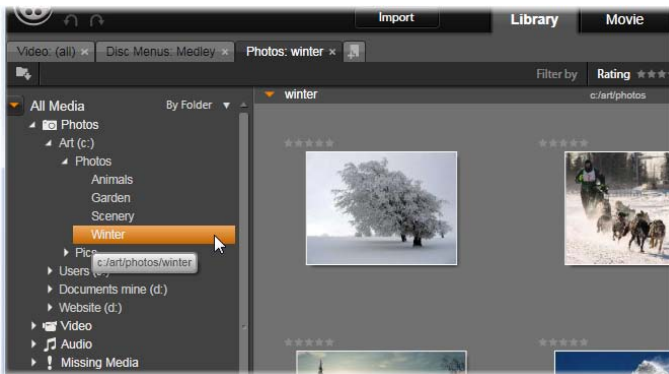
Import
Library
Movie
Video: (all) ×
Disc Menus: Medley ×
Photos: winter ×
Filter by
Rating
All Media
By Folder
Photos
Art (c:)
Photos
Animals
Garden
Scenery
Winter
Pics
c:/art/photos/winter
Users (c:)
Documents mine (d:)
Website (d:)
Video
Audio
Missing Media
winter
c:/art/photos